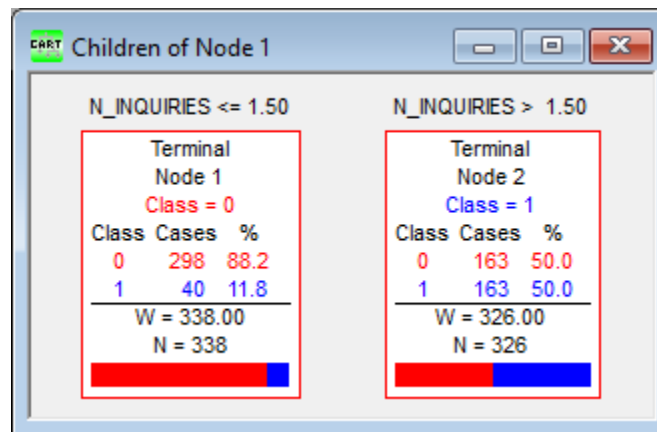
CART Children of Node 1

N_INQUIRIES <= 1.50

Terminal
Node 1
Class = 0

| Class | Cases | % |
|---|---|---|
| 0 | 298 | 88.2 |
| 1 | 40 | 11.8 |

W = 338.00
N = 338

N_INQUIRIES > 1.50

Terminal
Node 2
Class = 1

| Class | Cases | % |
|---|---|---|
| 0 | 163 | 50.0 |
| 1 | 163 | 50.0 |

W = 326.00
N = 326